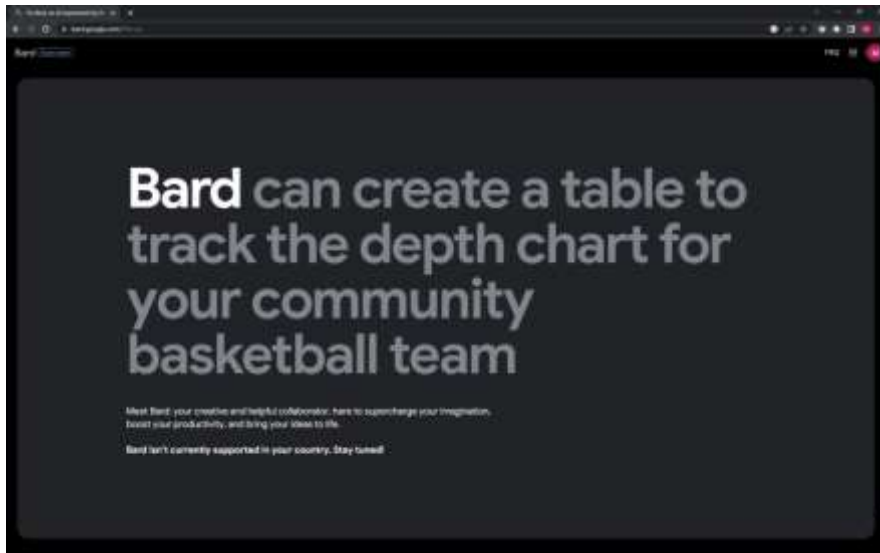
Bard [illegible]

FAQ

Bard can create a table to track the depth chart for your community basketball team

Meet Bard: your creative and helpful collaborator, here to supercharge your imagination, boost your productivity, and bring your ideas to life.

Bard isn't currently supported in your country. Stay tuned!